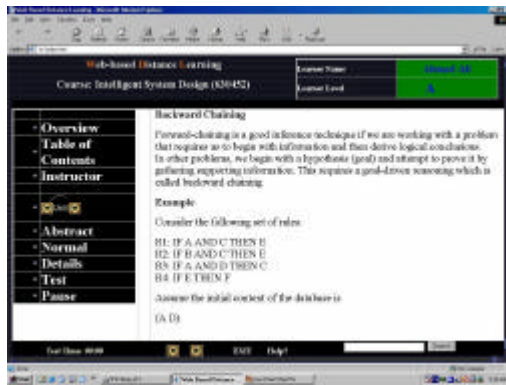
Web-based Distance Learning
Course: Intelligent System Design (S30452)

Learner Name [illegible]
Learner Level A

- Overview
- Table of Contents
- Instructor
- Abstract
- Normal
- Details
- Test
- Pause

Backward Chaining

Forward-chaining is a good inference technique if we are working with a problem that requires us to begin with information and then derive logical conclusions. In other problems, we begin with a hypothesis (goal) and attempt to prove it by gathering supporting information. This requires a goal-driven reasoning which is called backward chaining.

Example

Consider the following set of rules:

R1: IF A AND C THEN E
R2: IF B AND C THEN E
R3: IF A AND D THEN C
R4: IF E THEN F

Assume the initial content of the database is

(A D)

Test Time: 00:00
EXIT Help!
Search